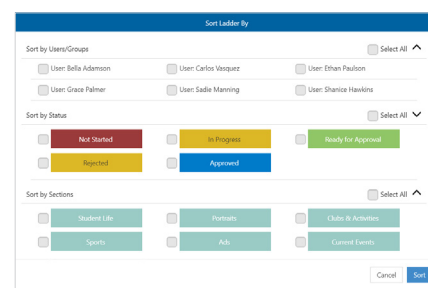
Sort Ladder By

Sort by Users/Groups

Select All

User: Bella Adamson

User: Carlos Vasquez

User: Ethan Paulson

User: Grace Palmer

User: Sadie Manning

User: Shanice Hawkins

Sort by Status

Select All

Not Started

In Progress

Ready for Approval

Rejected

Approved

Sort by Sections

Select All

Student Life

Portraits

Clubs & Activities

Sports

Ads

Current Events

Cancel

Sort